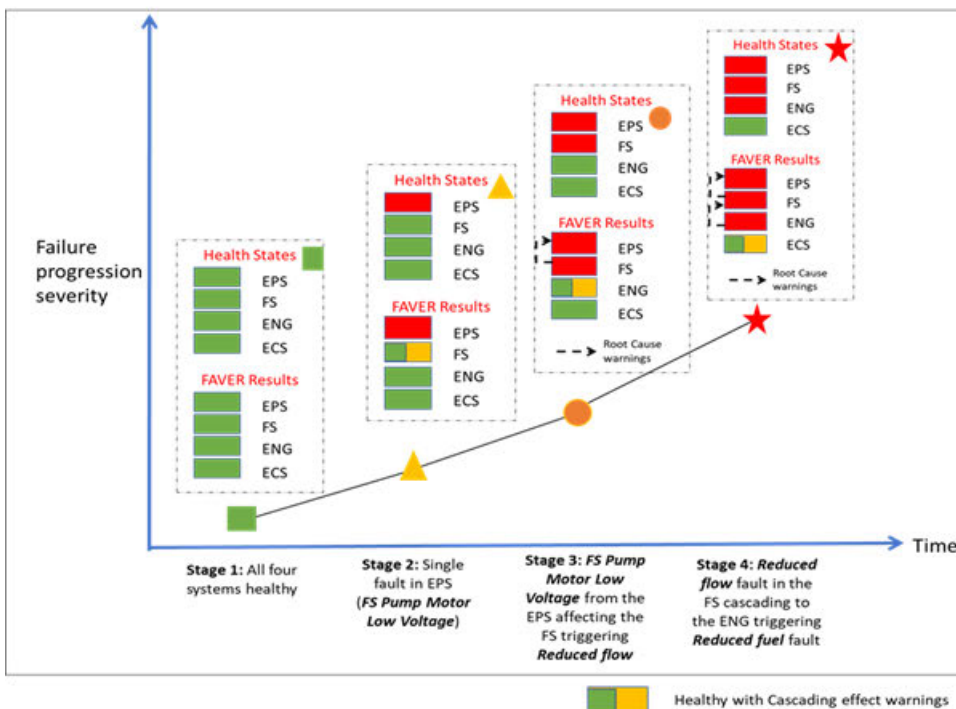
Failure progression severity

Health States
EPS
FS
ENG
ECS
FAVER Results
EPS
FS
ENG
ECS

Health States
EPS
FS
ENG
ECS
FAVER Results
EPS
FS
ENG
ECS

Health States
EPS
FS
ENG
ECS
FAVER Results
EPS
FS
ENG
ECS
Root Cause warnings

Health States
EPS
FS
ENG
ECS
FAVER Results
EPS
FS
ENG
ECS
Root Cause warnings

Time

**Stage 1:** All four systems healthy

**Stage 2:** Single fault in EPS (***FS Pump Motor Low Voltage***)

**Stage 3:** ***FS Pump Motor Low Voltage*** from the EPS affecting the FS triggering ***Reduced flow***

**Stage 4:** ***Reduced flow*** fault in the FS cascading to the ENG triggering ***Reduced fuel*** fault

Healthy with Cascading effect warnings